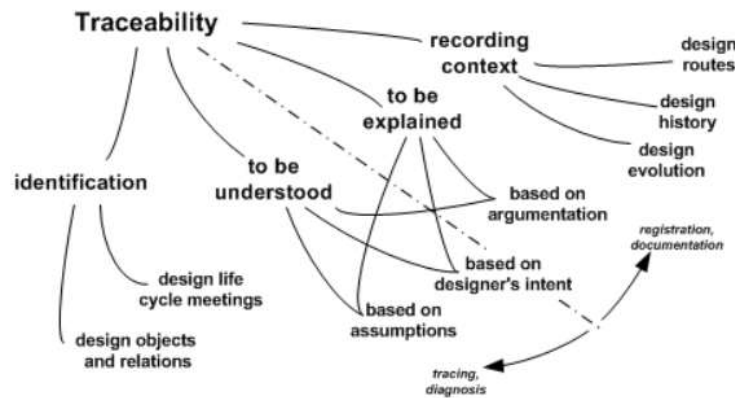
Traceability

recording context

design routes

design history

design evolution

to be explained

identification

to be understood

based on argumentation

registration, documentation

design life cycle meetings

based on designer's intent

based on assumptions

design objects and relations

tracing, diagnosis